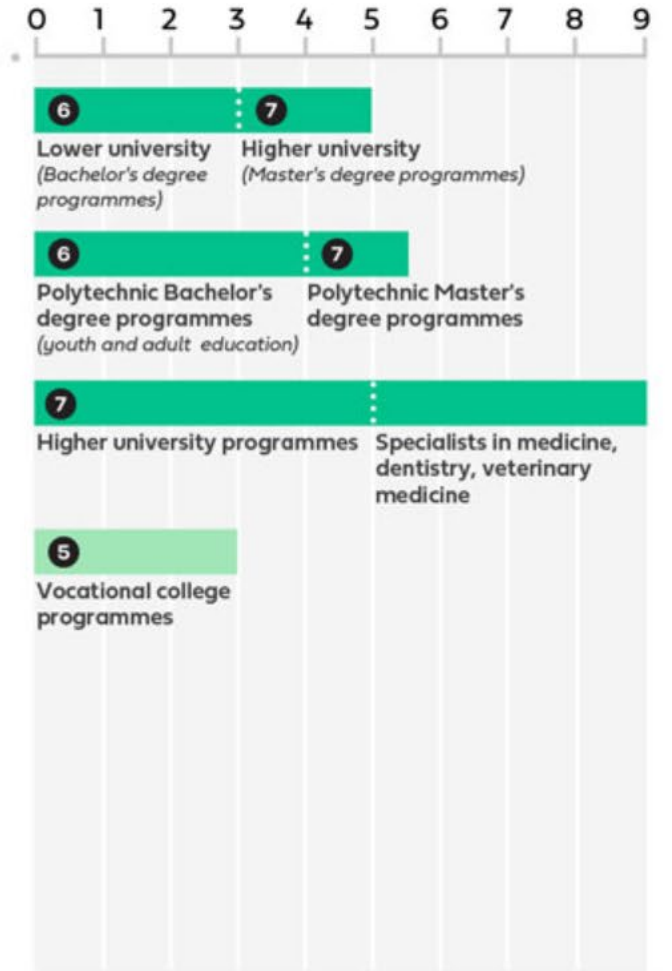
0 1 2 3 4 5 6 7 8 9

6

Lower university
(Bachelor's degree programmes)

7

Higher university
(Master's degree programmes)

6

Polytechnic Bachelor's degree programmes
(youth and adult education)

7

Polytechnic Master's degree programmes

7

Higher university programmes

Specialists in medicine, dentistry, veterinary medicine

5

Vocational college programmes